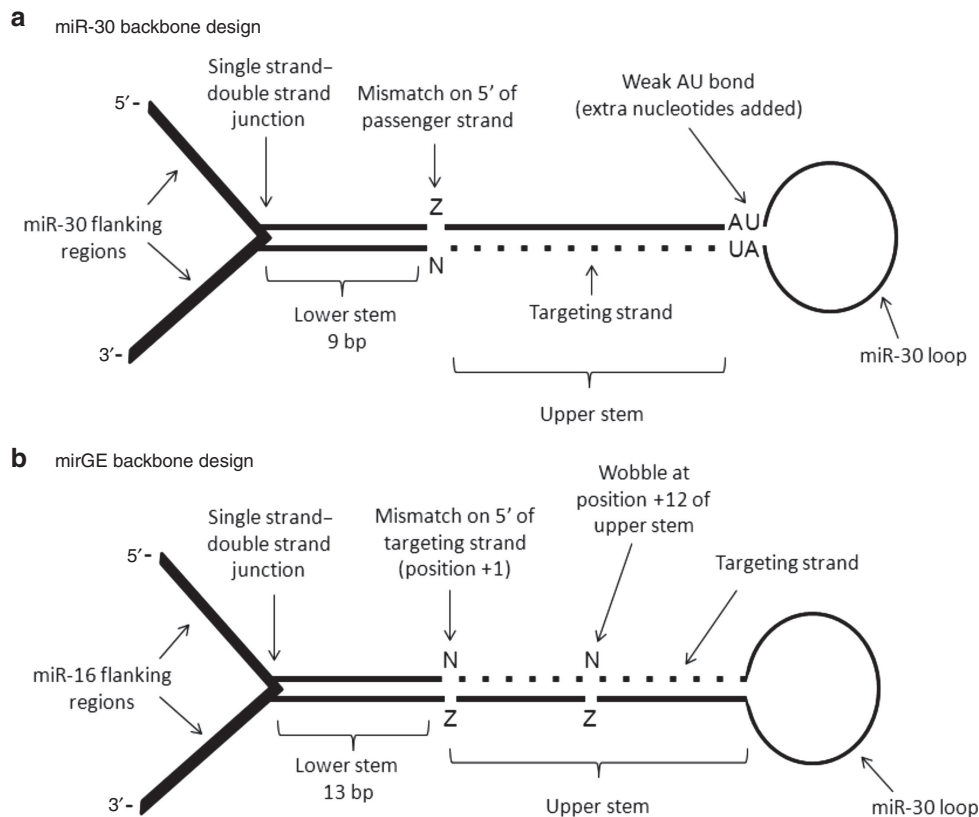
a miR-30 backbone design

5′- 

Single strand–double strand junction

Mismatch on 5′ of passenger strand

Weak AU bond (extra nucleotides added)

miR-30 flanking regions

Z

N

AU

UA

Lower stem 9 bp

Targeting strand

3′-

miR-30 loop

Upper stem

b mirGE backbone design

Single strand–double strand junction

Mismatch on 5′ of targeting strand (position +1)

Wobble at position +12 of upper stem

Targeting strand

5′-

miR-16 flanking regions

N

N

Z

Z

Lower stem 13 bp

3′-

Upper stem

miR-30 loop